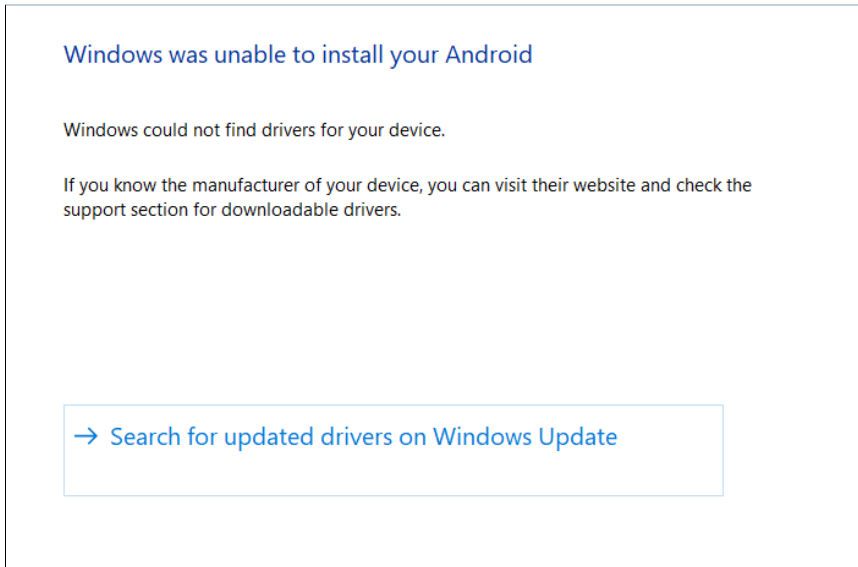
Windows was unable to install your Android

Windows could not find drivers for your device.

If you know the manufacturer of your device, you can visit their website and check the support section for downloadable drivers.

→ Search for updated drivers on Windows Update